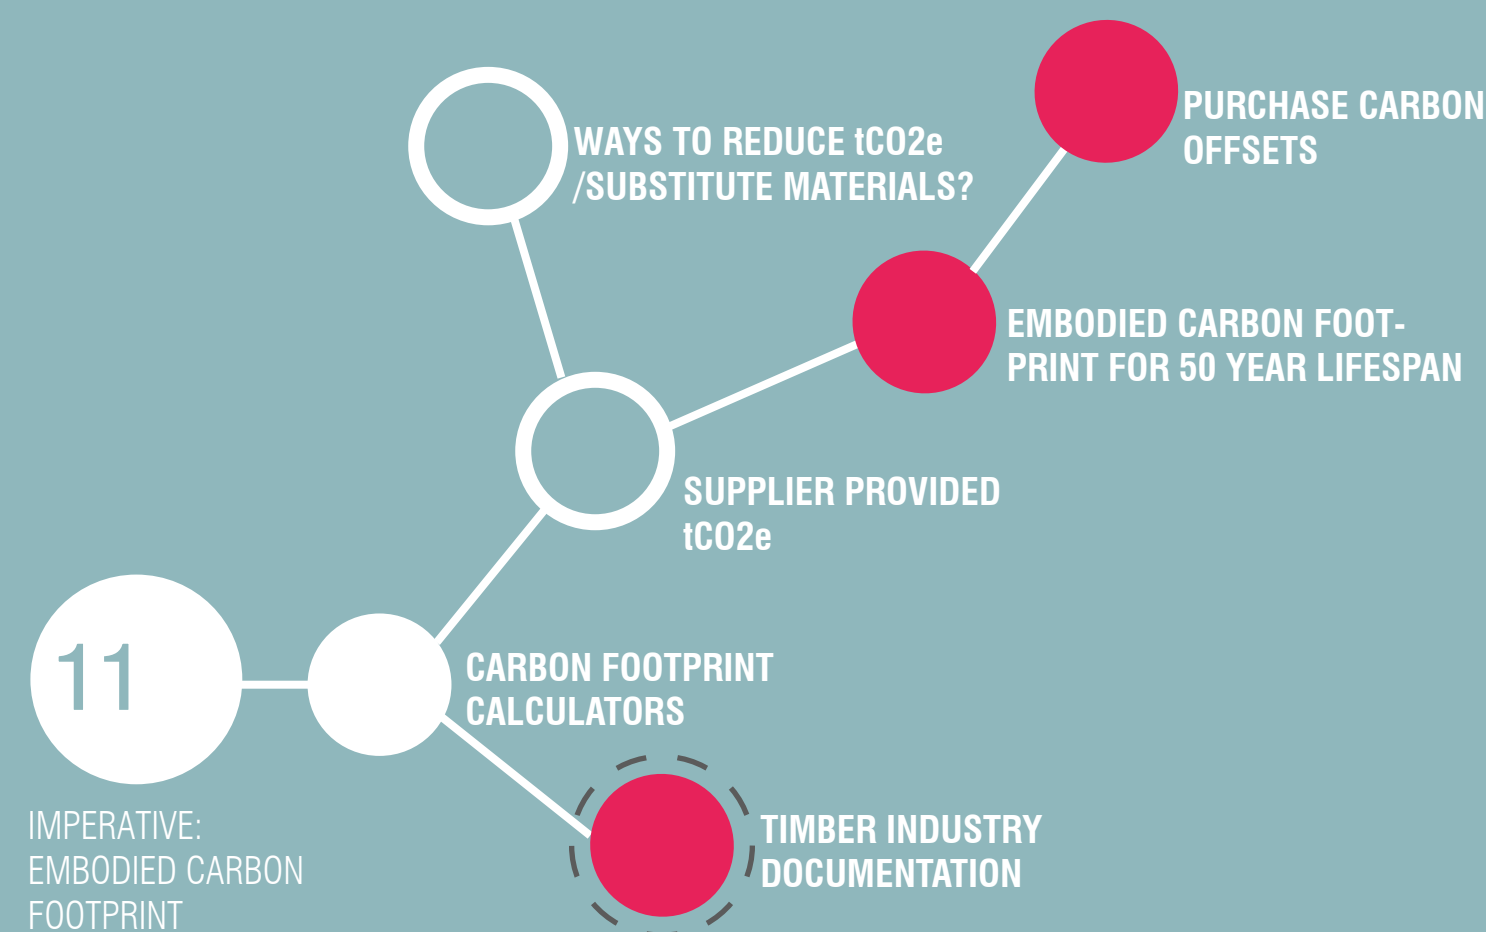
PURCHASE CARBON OFFSETS

WAYS TO REDUCE tCO2e /SUBSTITUTE MATERIALS?

EMBODIED CARBON FOOTPRINT FOR 50 YEAR LIFESPAN

SUPPLIER PROVIDED tCO2e

11

CARBON FOOTPRINT CALCULATORS

IMPERATIVE: EMBODIED CARBON FOOTPRINT

TIMBER INDUSTRY DOCUMENTATION